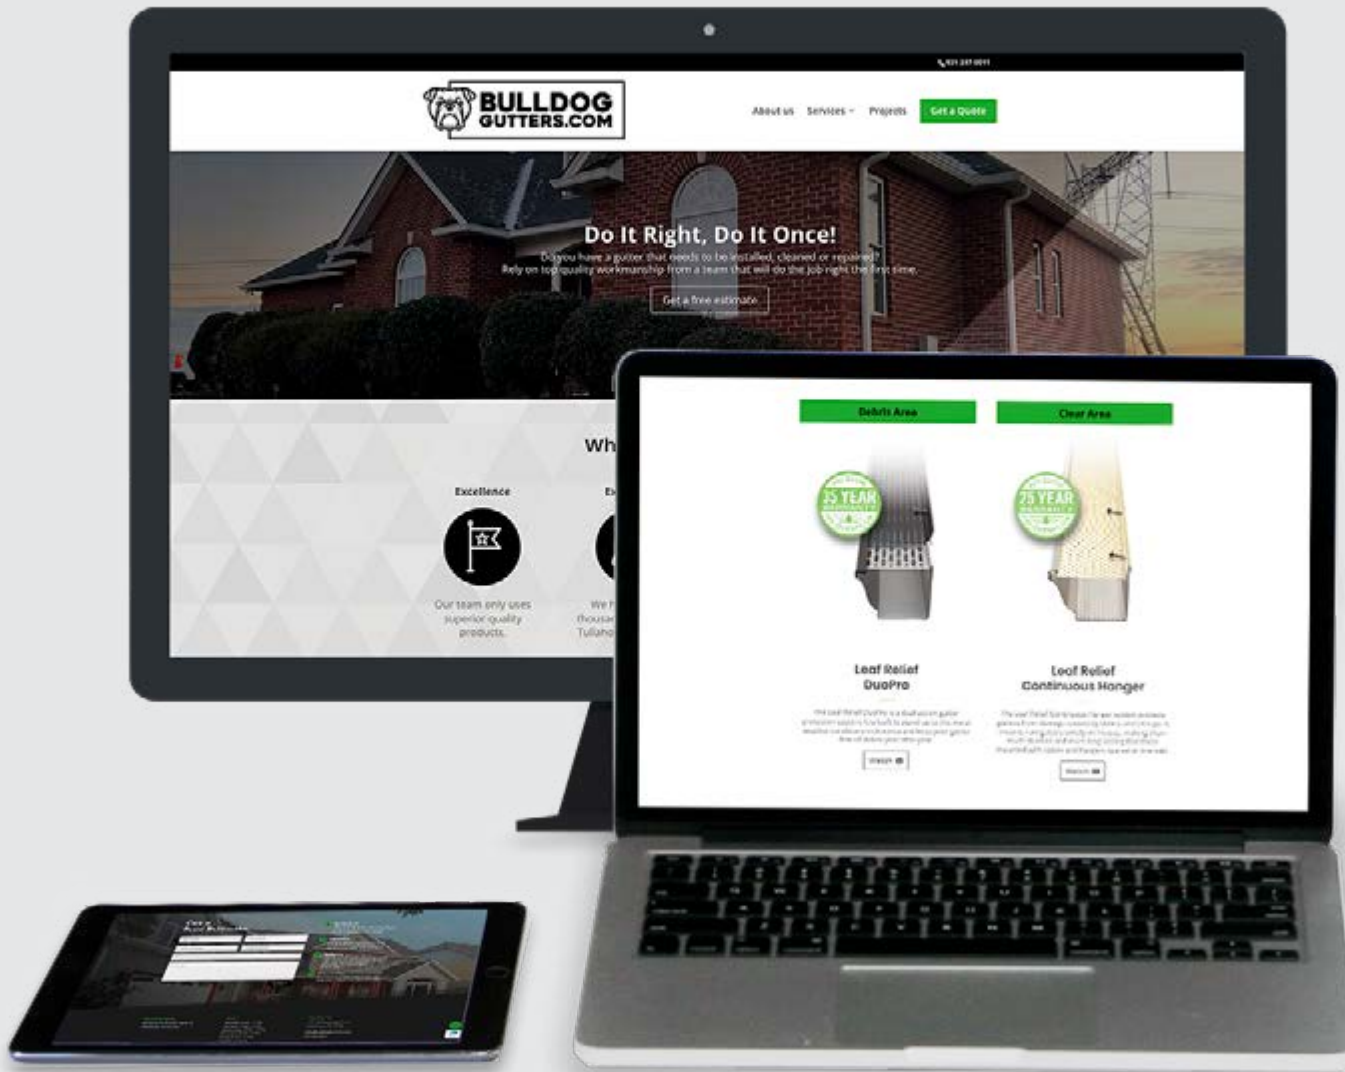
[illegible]

BULLDOG GUTTERS.COM

About us Services Projects Get a Quote

Do It Right, Do It Once!

Do you have a gutter that needs to be installed, cleaned or repaired? Rely on top quality workmanship from a team that will do the job right the first time.

Get a free estimate

Wh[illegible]

Excellence

Our team only uses superior quality products.

We h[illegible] thousa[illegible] Tullaho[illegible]

Debris Area

Clear Area

35 YEAR

25 YEAR

Leaf Relief DuoPro

Leaf Relief Continuous Hanger

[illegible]

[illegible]